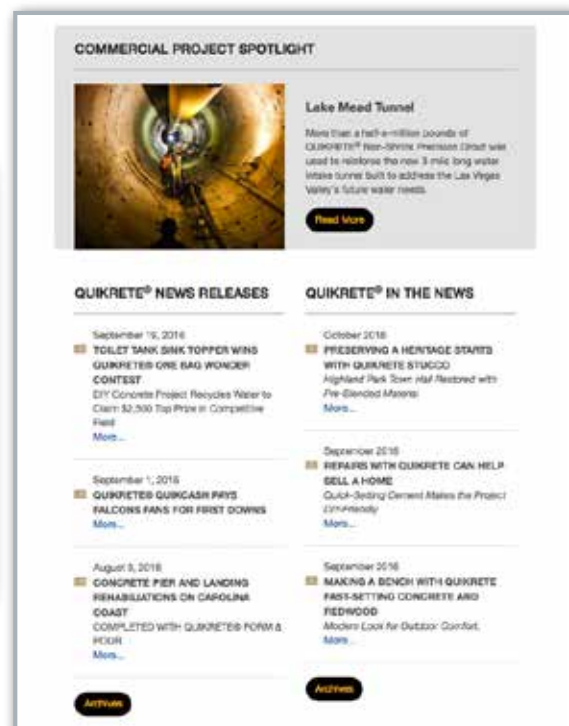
COMMERCIAL PROJECT SPOTLIGHT

Lake Mead Tunnel

More than a half-a-million pounds of QUIKRETE® Non-Shrink Precision Grout was used to reinforce the new 3 mile long water intake tunnel built to address the Las Vegas Valley's future water needs.

Read More

QUIKRETE® NEWS RELEASES

September 19, 2016
TOILET TANK SINK TOPPER WINS QUIKRETE® ONE BAG WONDER CONTEST
DIY Concrete Project Recycles Water to Claim $2,500 Top Prize in Competitive Field
More...

September 1, 2016
QUIKRETE® QUIKCASH PAYS FALCONS FANS FOR FIRST DOWNS
More...

August 3, 2016
CONCRETE PIER AND LANDING REHABILITATIONS ON CAROLINA COAST
COMPLETED WITH QUIKRETE® FORM & POUR
More...

Archives

QUIKRETE® IN THE NEWS

October 2016
PRESERVING A HERITAGE STARTS WITH QUIKRETE STUCCO
Highland Park Town Hall Restored with Pre-Blended Masonry
More...

September 2016
REPAIRS WITH QUIKRETE CAN HELP SELL A HOME
Quick-Setting Cement Makes the Project DIY-Friendly
More...

September 2016
MAKING A BENCH WITH QUIKRETE FAST-SETTING CONCRETE AND REDWOOD
Modern Look for Outdoor Comfort.
More...

Archives